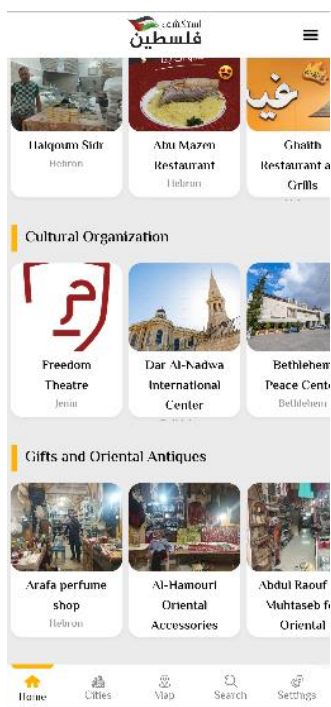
اكتشف
فلسطين

Halqoum Sidr
Hebron

Abu Mazen Restaurant
Hebron

Ghaith Restaurant a Grills

Cultural Organization

Freedom Theatre
Jenin

Dar Al-Nadwa International Center

Bethlehem Peace Cent
Bethlehem

Gifts and Oriental Antiques

Arafa perfume shop
Hebron

Al-Hamouri Oriental Accessories

Abdul Raouf Muhtaseb fo Oriental

Home
Cities
Map
Search
Settings